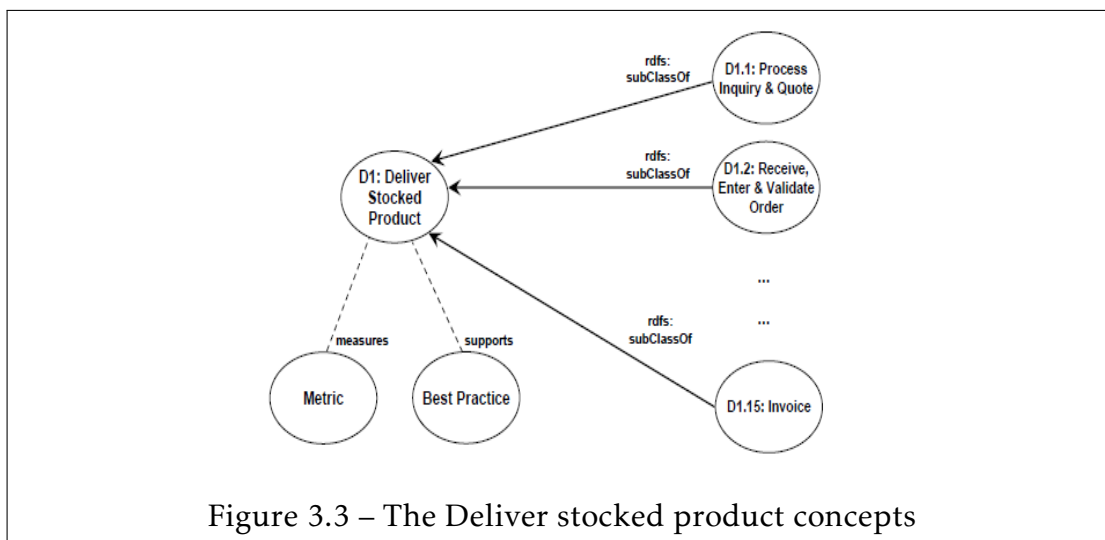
rdfs: subClassOf

D1.1: Process Inquiry & Quote

D1: Deliver Stocked Product

rdfs: subClassOf

D1.2: Receive, Enter & Validate Order

...

...

rdfs: subClassOf

measures

supports

Metric

Best Practice

D1.15: Invoice

Figure 3.3 – The Deliver stocked product concepts